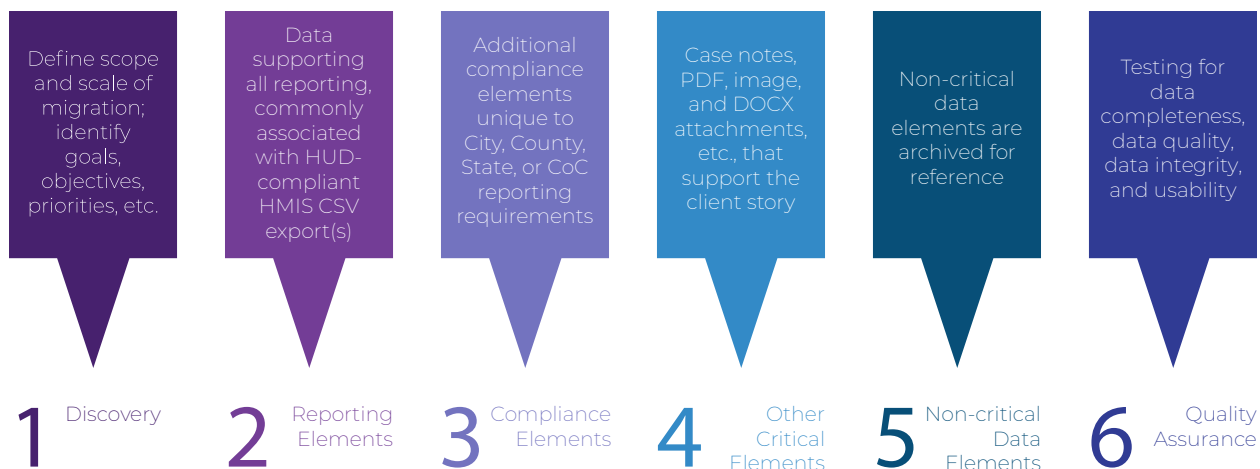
Define scope and scale of migration; identify goals, objectives, priorities, etc.

1 Discovery

Data supporting all reporting, commonly associated with HUD-compliant HMIS CSV export(s)

2 Reporting Elements

Additional compliance elements unique to City, County, State, or CoC reporting requirements

3 Compliance Elements

Case notes, PDF, image, and DOCX attachments, etc., that support the client story

4 Other Critical Elements

Non-critical data elements are archived for reference

5 Non-critical Data Elements

Testing for data completeness, data quality, data integrity, and usability

6 Quality Assurance